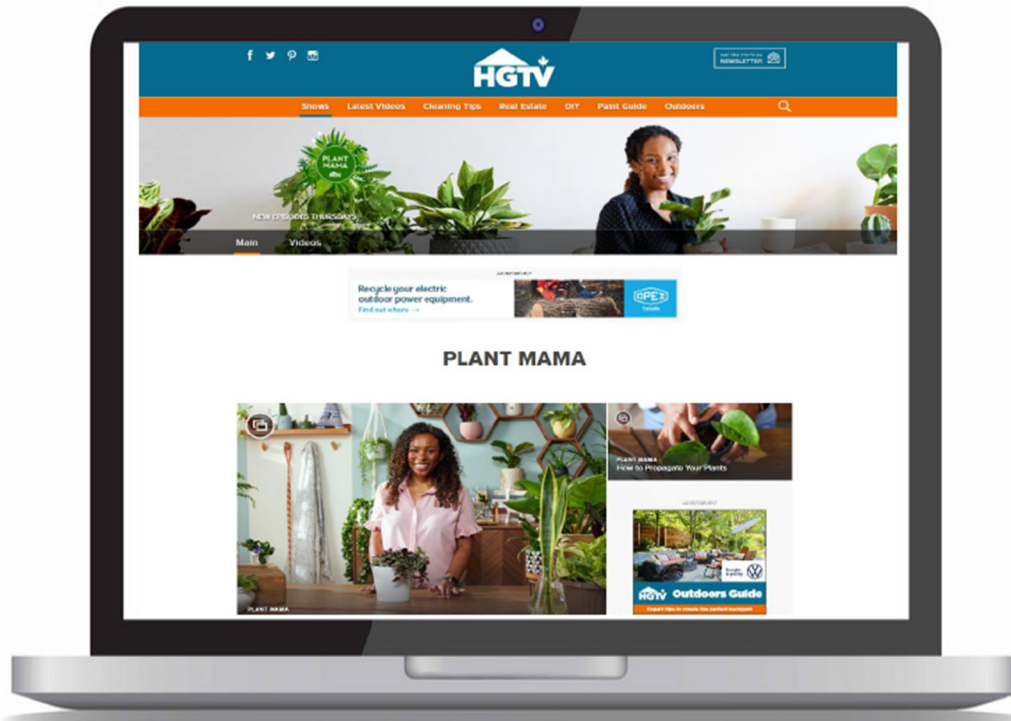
HGTV

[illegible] NEWSLETTER

Shows Latest Videos Cleaning Tips Real Estate DIY Plant Guide Outdoors

PLANT MAMA

NEW EPISODES THURSDAYS

Main Videos

ADVERTISEMENT

Recycle your electric outdoor power equipment.

Find out where →

OPE Canada

PLANT MAMA

PLANT MAMA
How to Propagate Your Plants

ADVERTISEMENT

HGTV Outdoors Guide

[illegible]

PLANT MAMA